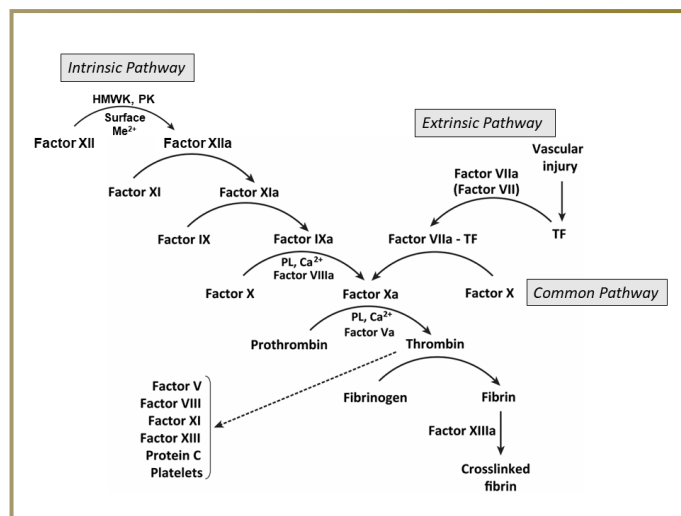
Intrinsic Pathway

HMWK, PK
Surface
$Me^{2+}$

Factor XII
Factor XIIa

Extrinsic Pathway

Vascular injury

Factor VIIa
(Factor VII)

Factor XI
Factor XIa

TF

Factor IX
Factor IXa
Factor VIIa - TF

PL, $Ca^{2+}$
Factor VIIIa

Factor X
Factor Xa
Factor X

Common Pathway

PL, $Ca^{2+}$
Factor Va

Prothrombin
Thrombin

Factor V
Factor VIII
Factor XI
Factor XIII
Protein C
Platelets

Fibrinogen
Fibrin

Factor XIIIa

Crosslinked fibrin